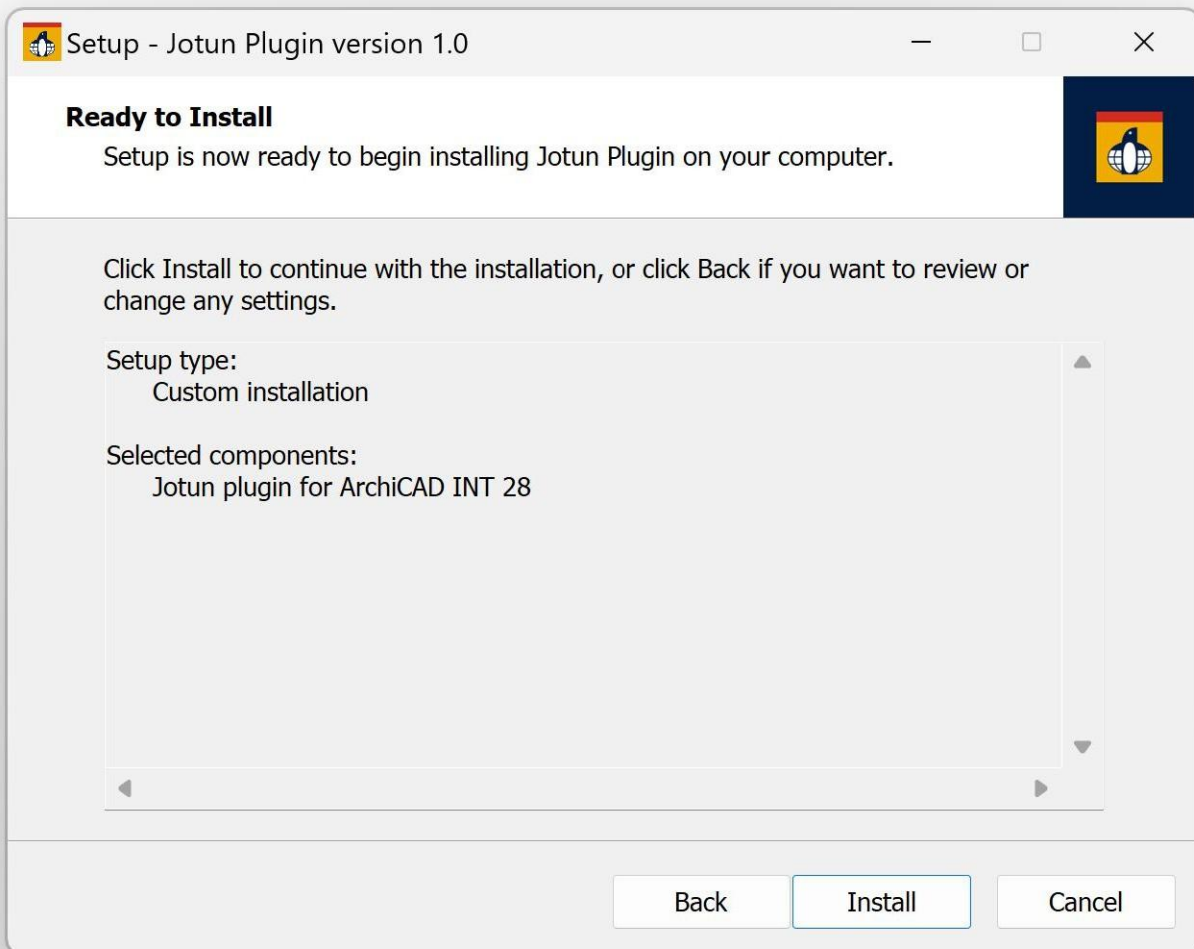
Setup - Jotun Plugin version 1.0

Ready to Install

Setup is now ready to begin installing Jotun Plugin on your computer.

Click Install to continue with the installation, or click Back if you want to review or change any settings.

Setup type:
Custom installation

Selected components:
Jotun plugin for ArchiCAD INT 28

Back
Install
Cancel